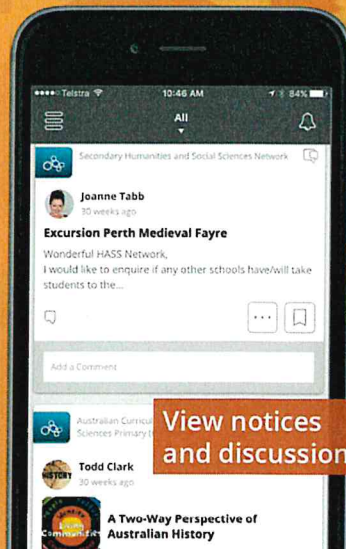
●●●●○ Telstra 10:46 AM 84%

All

Secondary Humanities and Social Sciences Network

Joanne Tabb
30 weeks ago

Excursion Perth Medieval Fayre

Wonderful HASS Network,
I would like to enquire if any other schools have/will take students to the...

...

Add a Comment

Australian Curricul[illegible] Sciences Primary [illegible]

View notices and discussion

Todd Clark
30 weeks ago

A Two-Way Perspective of Australian History